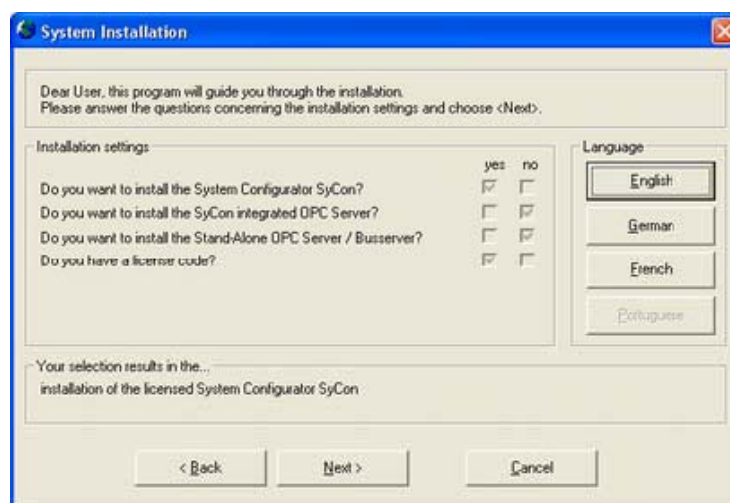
System Installation

Dear User, this program will guide you through the installation.
Please answer the questions concerning the installation settings and choose <Next>.

Installation settings

yes no

Do you want to install the System Configurator SyCon?

Do you want to install the SyCon integrated OPC Server?

Do you want to install the Stand-Alone OPC Server / Busserver?

Do you have a license code?

Language

English

German

French

Portuguese

Your selection results in the...

installation of the licensed System Configurator SyCon

< Back

Next >

Cancel